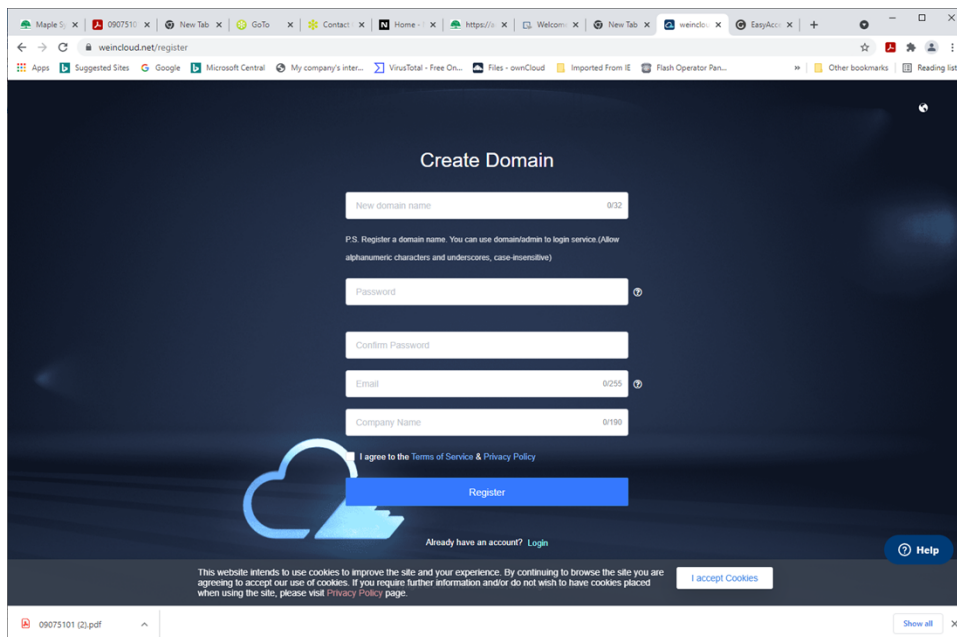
Maple S | 0907510 | New Tab | GoTo | Contact | Home | https:// | Welcom | New Tab | weinclou | EasyAcc

weincloud.net/register

Apps | Suggested Sites | Google | Microsoft Central | My company's inter... | VirusTotal - Free On... | Files - ownCloud | Imported From IE | Flash Operator Pan... | Other bookmarks | Reading list

Create Domain

New domain name 0/32

P.S. Register a domain name. You can use domain/admin to login service.(Allow alphanumeric characters and underscores, case-insensitive)

Password

Confirm Password

Email 0/255

Company Name 0/190

I agree to the Terms of Service & Privacy Policy

Register

Already have an account? Login

Help

This website intends to use cookies to improve the site and your experience. By continuing to browse the site you are agreeing to accept our use of cookies. If you require further information and/or do not wish to have cookies placed when using the site, please visit Privacy Policy page.

I accept Cookies

09075101 (2).pdf

Show all